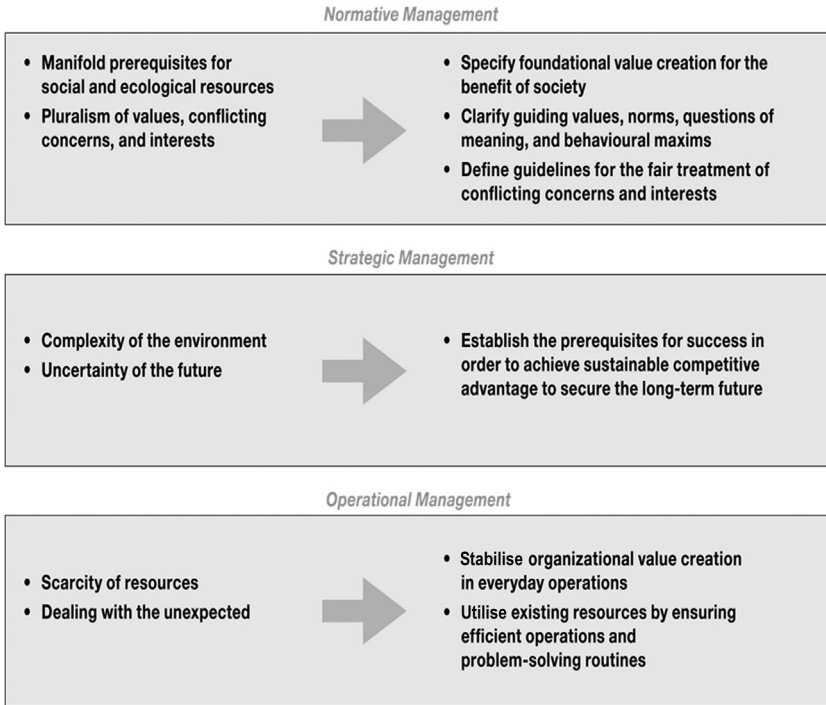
Normative Management

• Manifold prerequisites for social and ecological resources
• Pluralism of values, conflicting concerns, and interests

• Specify foundational value creation for the benefit of society
• Clarify guiding values, norms, questions of meaning, and behavioural maxims
• Define guidelines for the fair treatment of conflicting concerns and interests

Strategic Management

• Complexity of the environment
• Uncertainty of the future

• Establish the prerequisites for success in order to achieve sustainable competitive advantage to secure the long-term future

Operational Management

• Scarcity of resources
• Dealing with the unexpected

• Stabilise organizational value creation in everyday operations
• Utilise existing resources by ensuring efficient operations and problem-solving routines